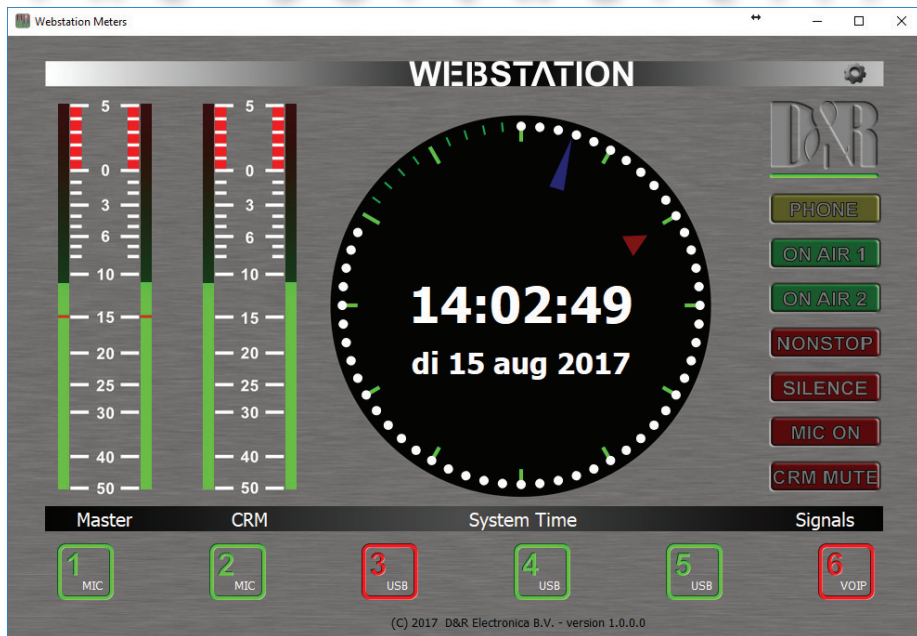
Webstation Meters

WEBSTATION

5
0
3
6
10
15
20
25
30
40
50

5
0
3
6
10
15
20
25
30
40
50

14:02:49
di 15 aug 2017

D&R

PHONE
ON AIR 1
ON AIR 2
NONSTOP
SILENCE
MIC ON
CRM MUTE

Master
CRM
System Time
Signals

1 MIC
2 MIC
3 USB
4 USB
5 USB
6 VOIP

(C) 2017 D&R Electronica B.V. - version 1.0.0.0